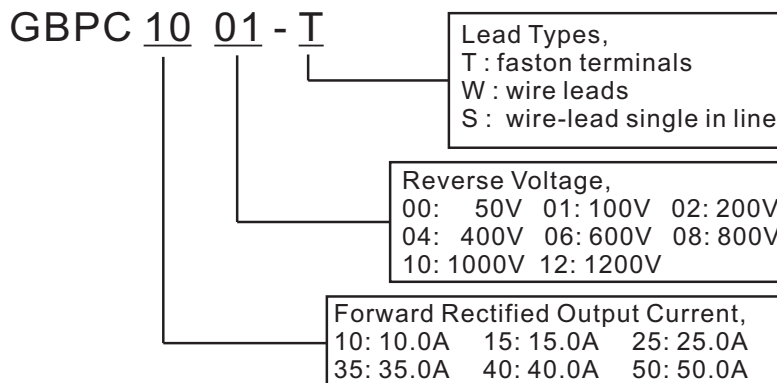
GBPC 10 01 - T

Lead Types,
T : faston terminals
W : wire leads
S : wire-lead single in line

Reverse Voltage,
00: 50V 01: 100V 02: 200V
04: 400V 06: 600V 08: 800V
10: 1000V 12: 1200V

Forward Rectified Output Current,
10: 10.0A 15: 15.0A 25: 25.0A
35: 35.0A 40: 40.0A 50: 50.0A